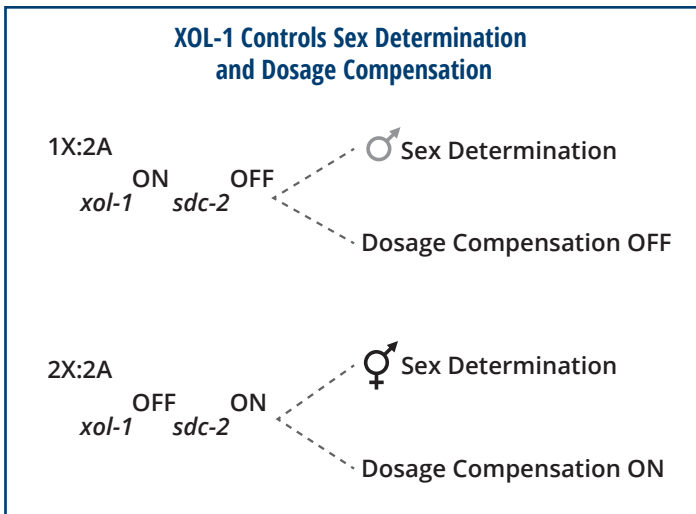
XOL-1 Controls Sex Determination and Dosage Compensation

1X:2A

ON
xol-1

OFF
sdc-2

♂ Sex Determination

Dosage Compensation OFF

2X:2A

OFF
xol-1

ON
sdc-2

⚥ Sex Determination

Dosage Compensation ON